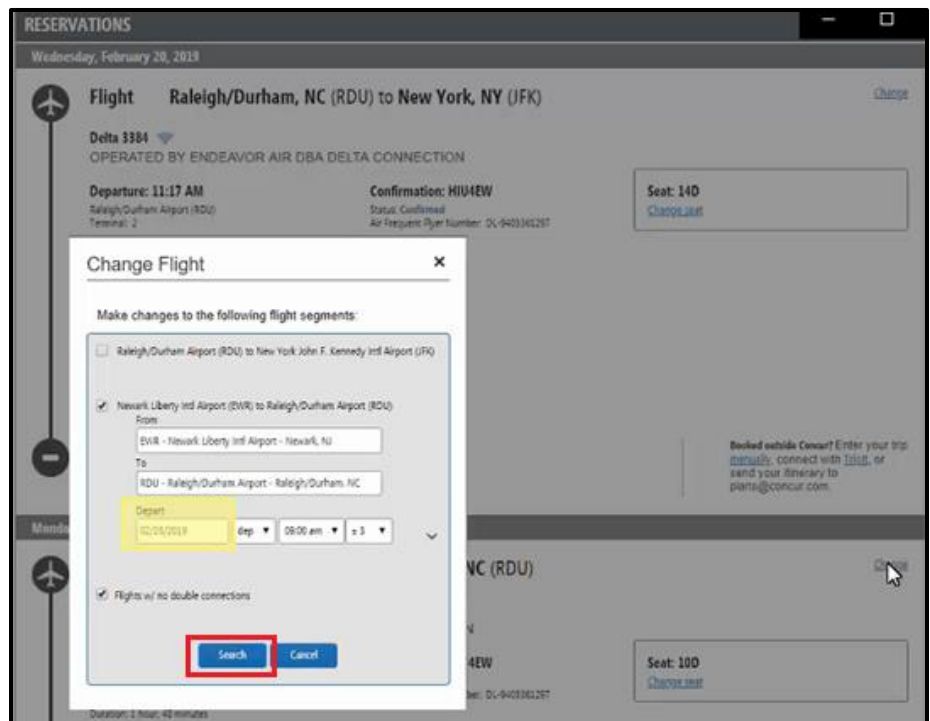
RESERVATIONS

Wednesday, February 20, 2019

Flight Raleigh/Durham, NC (RDU) to New York, NY (JFK)

Change

Delta 3384

OPERATED BY ENDEAVOR AIR DBA DELTA CONNECTION

Departure: 11:17 AM
Raleigh/Durham Airport (RDU)
Terminal: 2

Confirmation: HIU4EW
Status: Confirmed
Air Frequent Flyer Number: DL-9405361297

Seat: 14D
Change seat

Change Flight ×

Make changes to the following flight segments:

Raleigh/Durham Airport (RDU) to New York John F. Kennedy Intl Airport (JFK)

Newark Liberty Intl Airport (EWR) to Raleigh/Durham Airport (RDU)

From
EWR - Newark Liberty Intl Airport - Newark, NJ

To
RDU - Raleigh/Durham Airport - Raleigh/Durham, NC

Depart
02/25/2019 dep 09:00 am ± 3

Flights w/ no double connections

Search Cancel

Booked outside Concur? Enter your trip manually, connect with TripIt, or send your itinerary to plans@concur.com.

Mond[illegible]

NC (RDU)

Change

N

4EW

ber: DL-9405361297

Seat: 10D
Change seat

Duration: 1 hour, 40 minutes